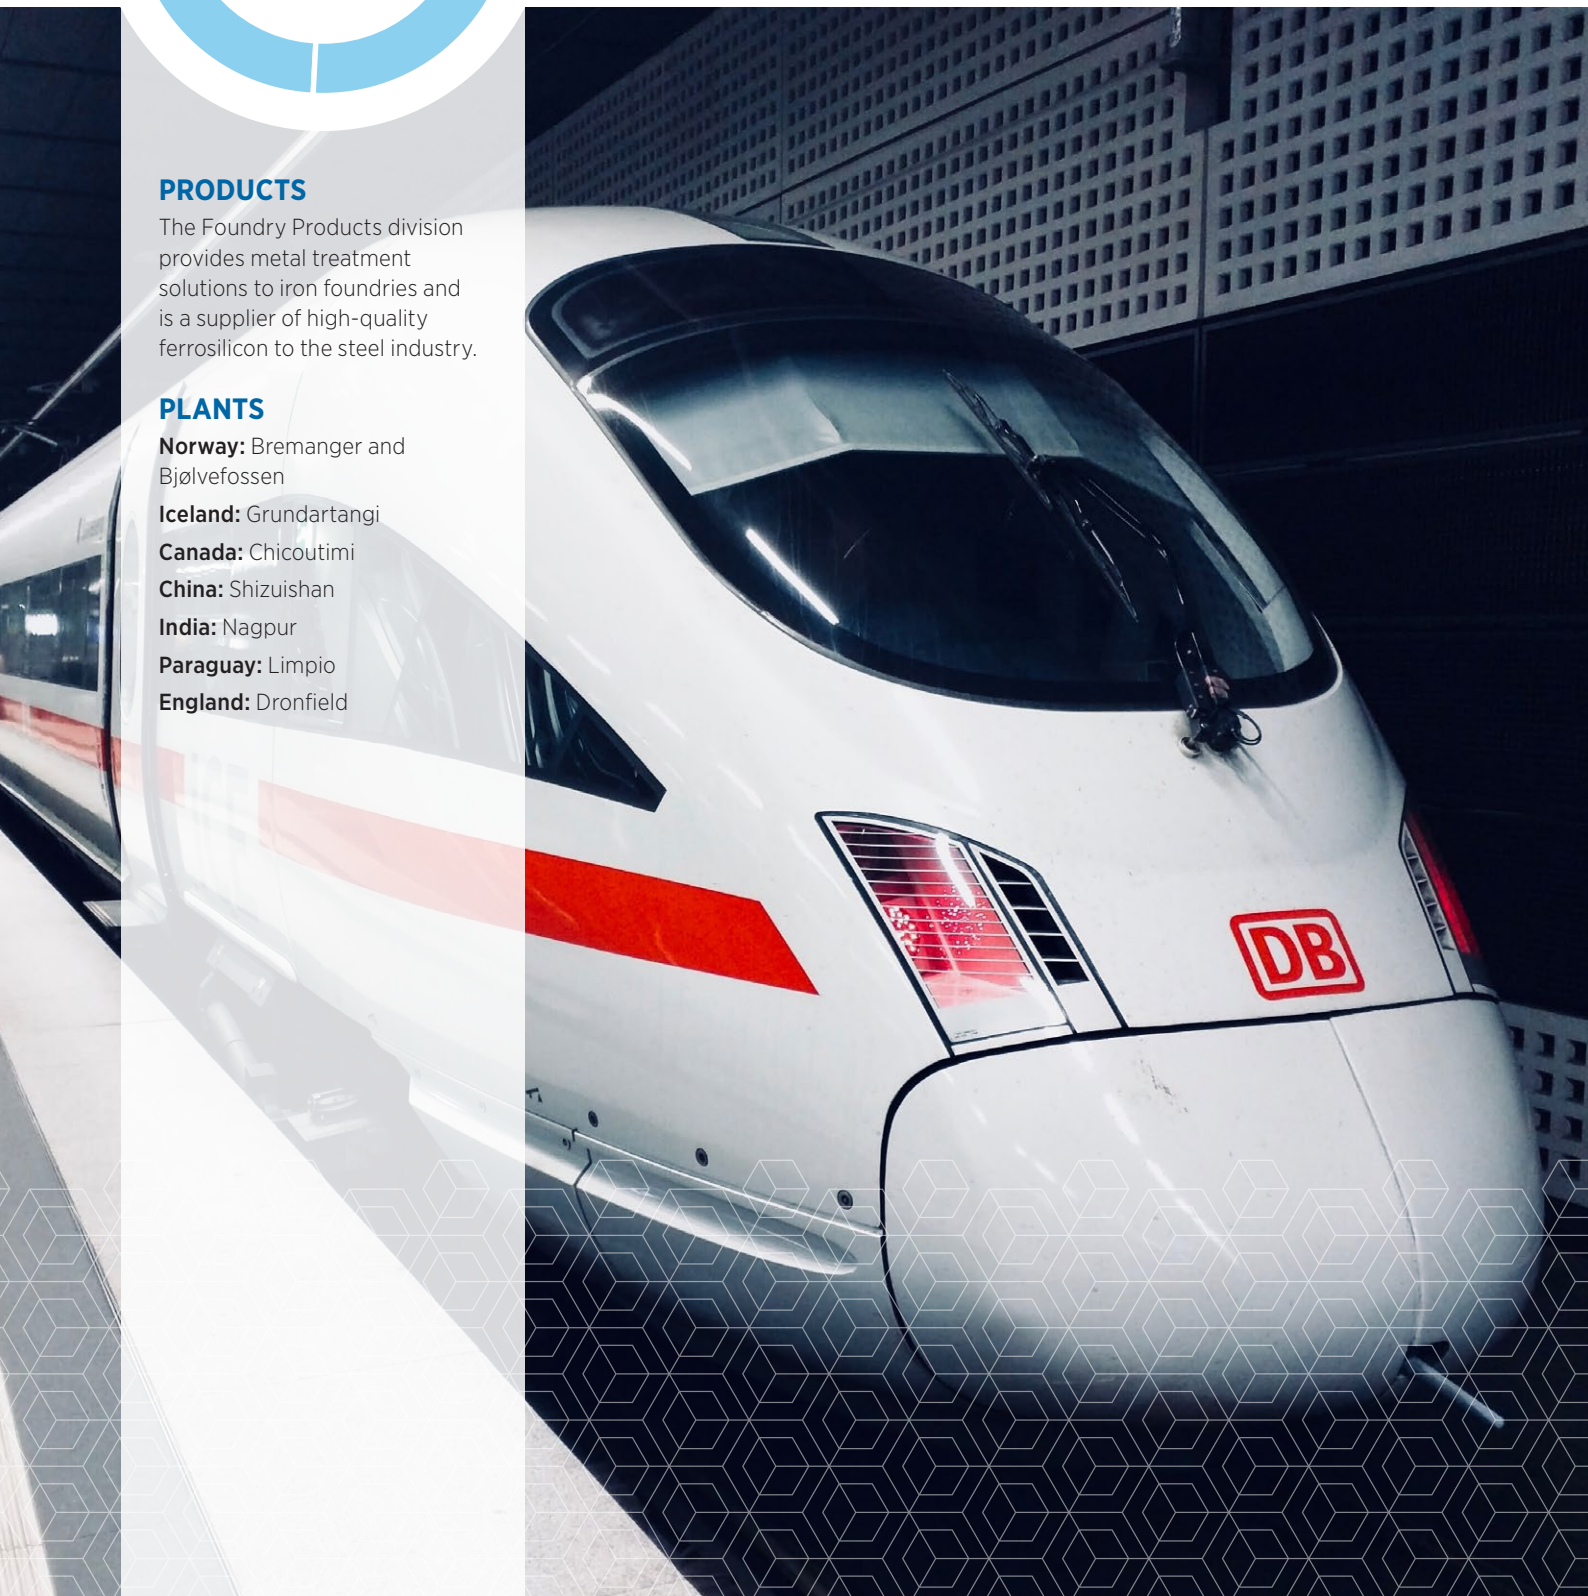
PRODUCTS
The Foundry Products division provides metal treatment solutions to iron foundries and is a supplier of high-quality ferrosilicon to the steel industry.

PLANTS
Norway: Bremanger and Bjølvefossen
Iceland: Grundartangi
Canada: Chicoutimi
China: Shizuishan
India: Nagpur
Paraguay: Limpio
England: Dronfield

DB